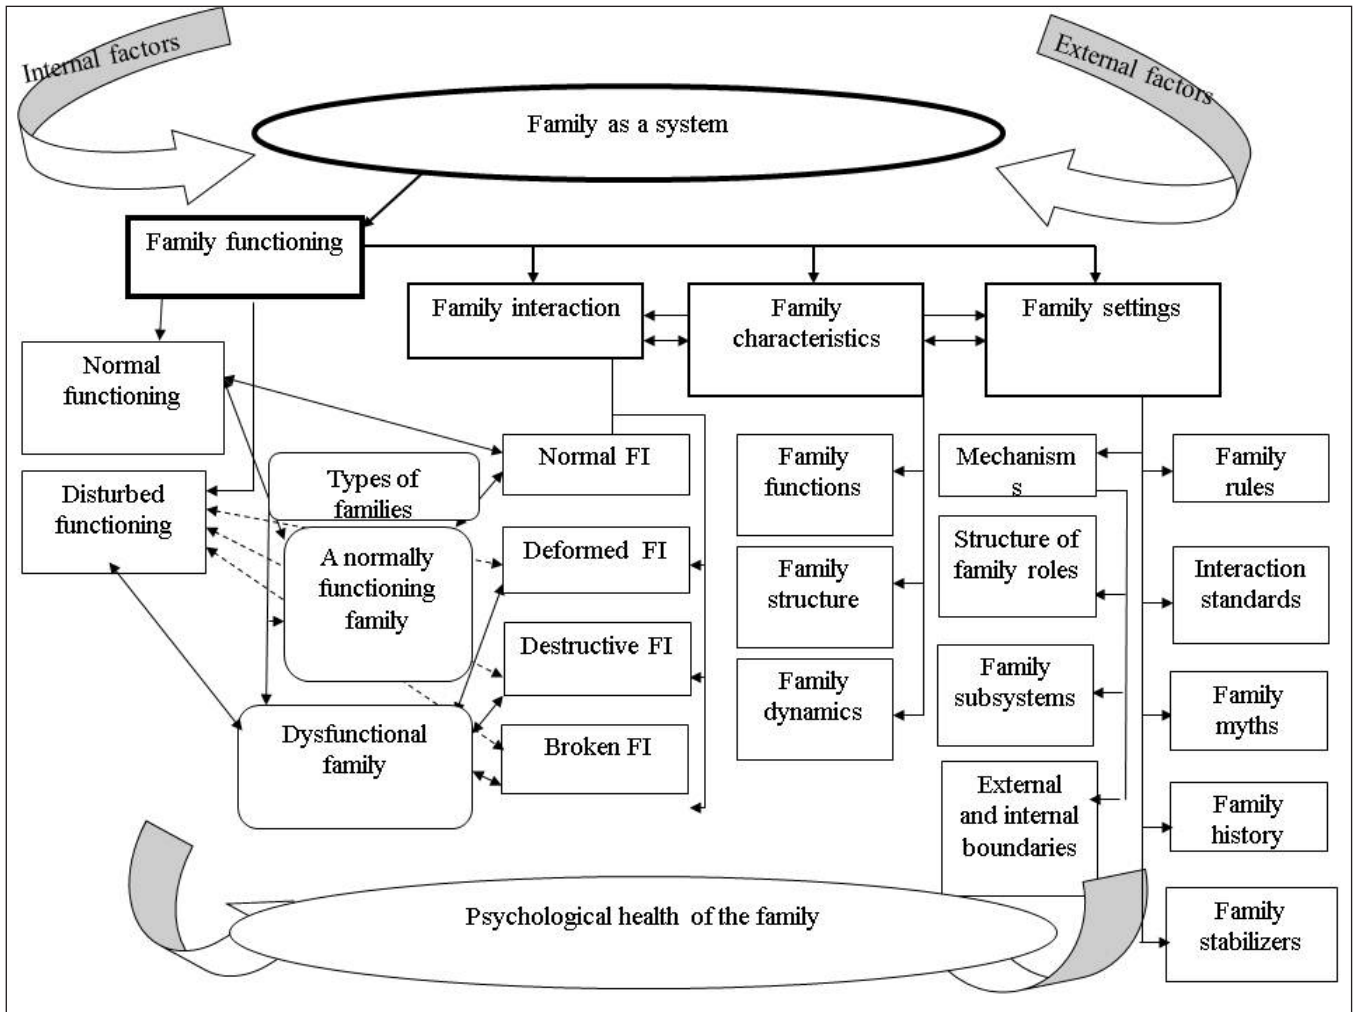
Internal factors

External factors

Family as a system

Family functioning

Family interaction

Family characteristics

Family settings

Normal functioning

Disturbed functioning

Types of families

A normally functioning family

Dysfunctional family

Normal FI

Deformed FI

Destructive FI

Broken FI

Family functions

Family structure

Family dynamics

Mechanism s

Structure of family roles

Family subsystems

External and internal boundaries

Family rules

Interaction standards

Family myths

Family history

Family stabilizers

Psychological health of the family